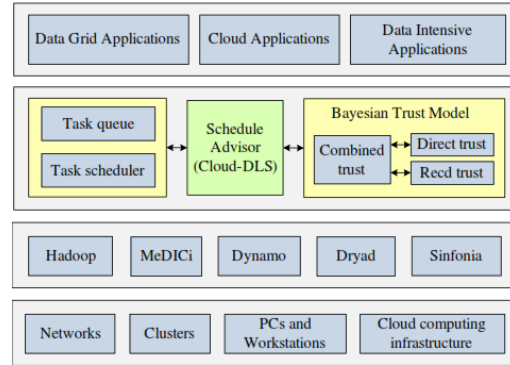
Data Grid Applications

Cloud Applications

Data Intensive Applications

Task queue

Task scheduler

Schedule Advisor (Cloud-DLS)

Bayesian Trust Model

Combined trust

Direct trust

Recd trust

Hadoop

MeDICi

Dynamo

Dryad

Sinfonia

Networks

Clusters

PCs and Workstations

Cloud computing infrastructure